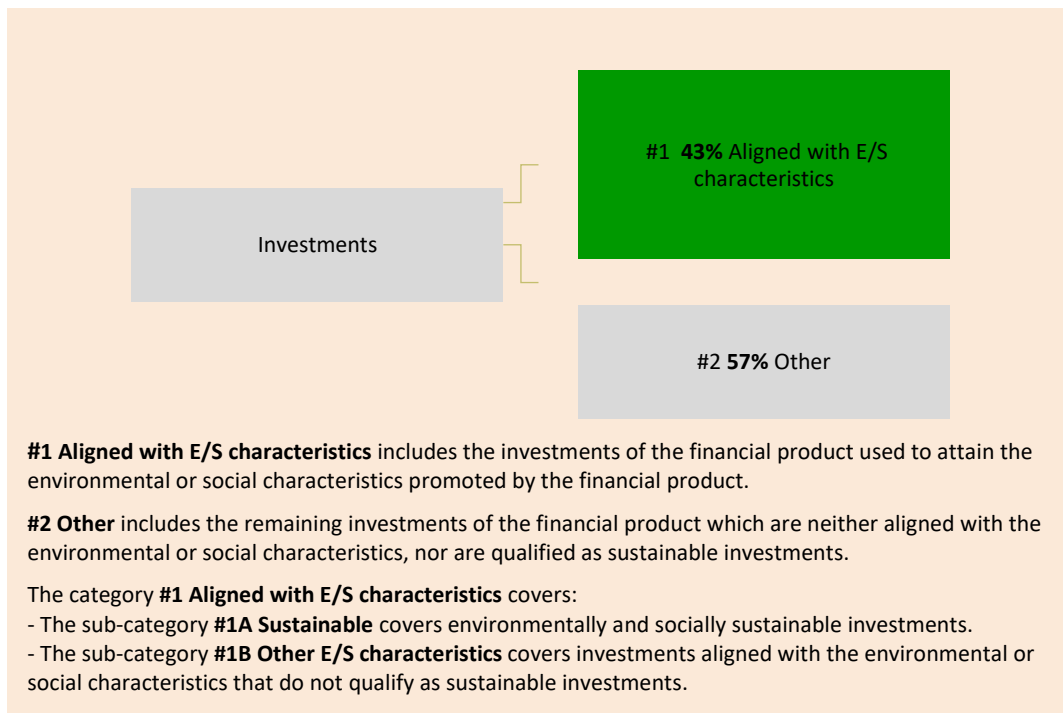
Investments

#1 43% Aligned with E/S characteristics

#2 57% Other

#1 Aligned with E/S characteristics includes the investments of the financial product used to attain the environmental or social characteristics promoted by the financial product.

#2 Other includes the remaining investments of the financial product which are neither aligned with the environmental or social characteristics, nor are qualified as sustainable investments.

The category #1 Aligned with E/S characteristics covers:
- The sub-category #1A Sustainable covers environmentally and socially sustainable investments.
- The sub-category #1B Other E/S characteristics covers investments aligned with the environmental or social characteristics that do not qualify as sustainable investments.